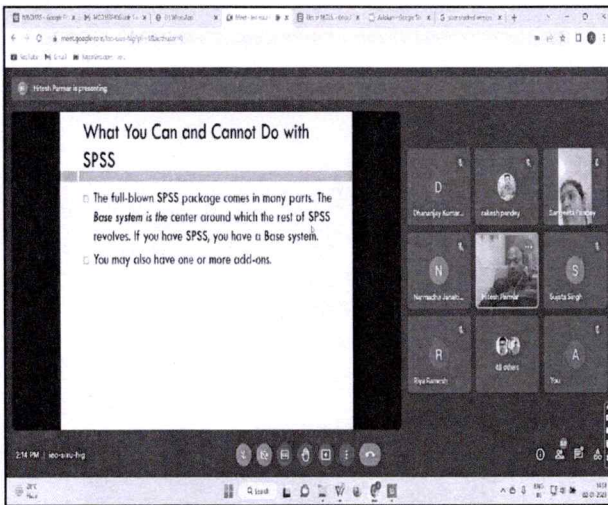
meet.google.com/ieo-aseu-hgj

Hitesh Parmar is presenting

What You Can and Cannot Do with SPSS

The full-blown SPSS package comes in many parts. The *Base system is the* center around which the rest of SPSS revolves. If you have SPSS, you have a Base system.

You may also have one or more add-ons.

D
Dhananjay Kumar

rakesh pandey

Darshana Pandey

N
Narmadha Janaki

Hitesh Parmar

S
Sujata Singh

R
Riya Ramesh

48 others

A
You

2:14 PM | ieo-aseu-hgj

28°C

Search